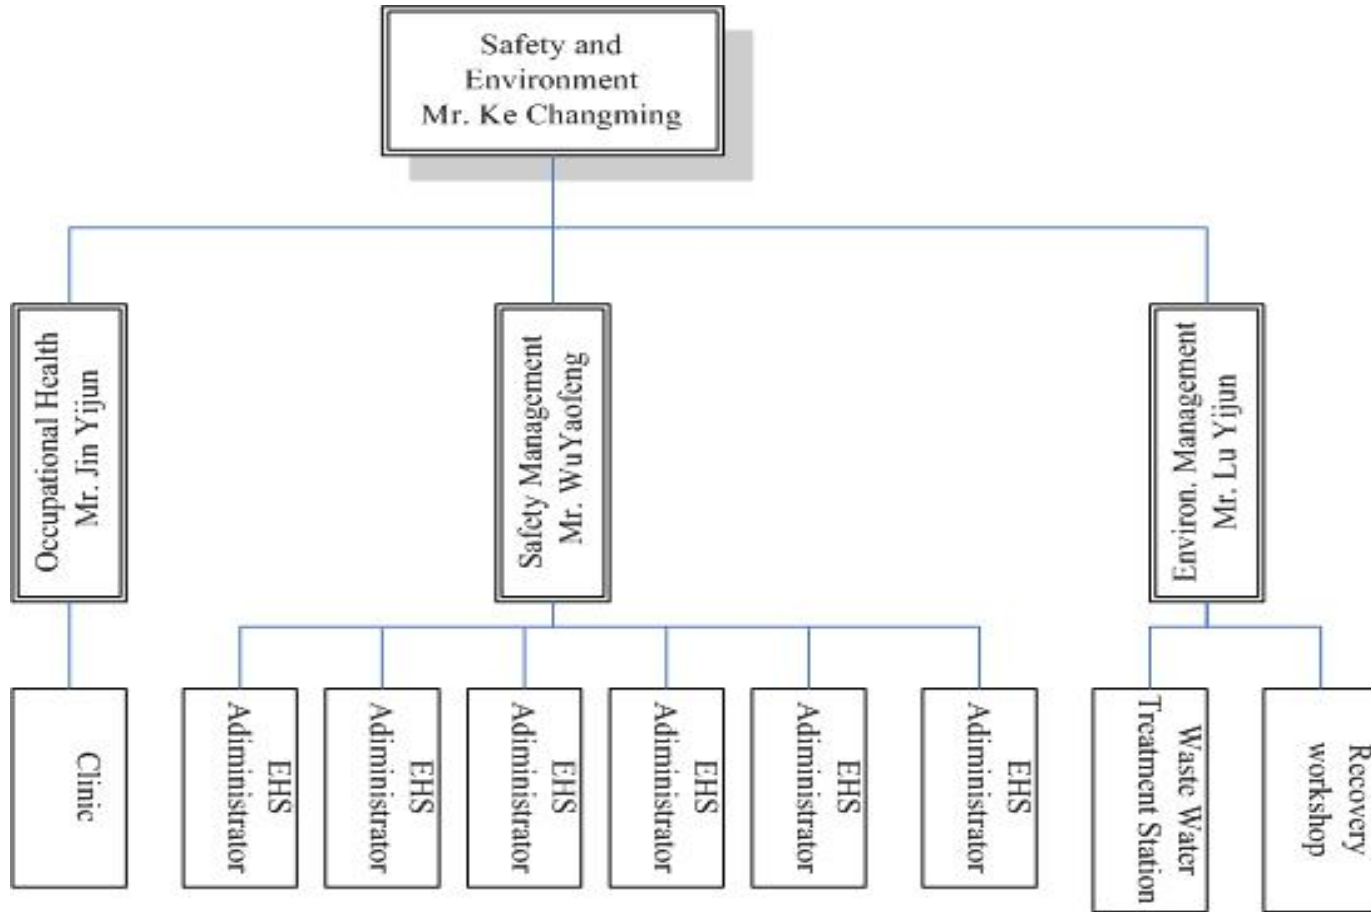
Safety and Environment
Mr. Ke Changming

Occupational Health
Mr. Jin Yijun

Safety Management
Mr. WuYaofeng

Environ. Management
Mr. Lu Yijun

Clinic

EHS
Adiministrator

EHS
Adiministrator

EHS
Adiministrator

EHS
Adiministrator

EHS
Adiministrator

EHS
Adiministrator

Waste Water
Treatment Station

Recovery
workshop